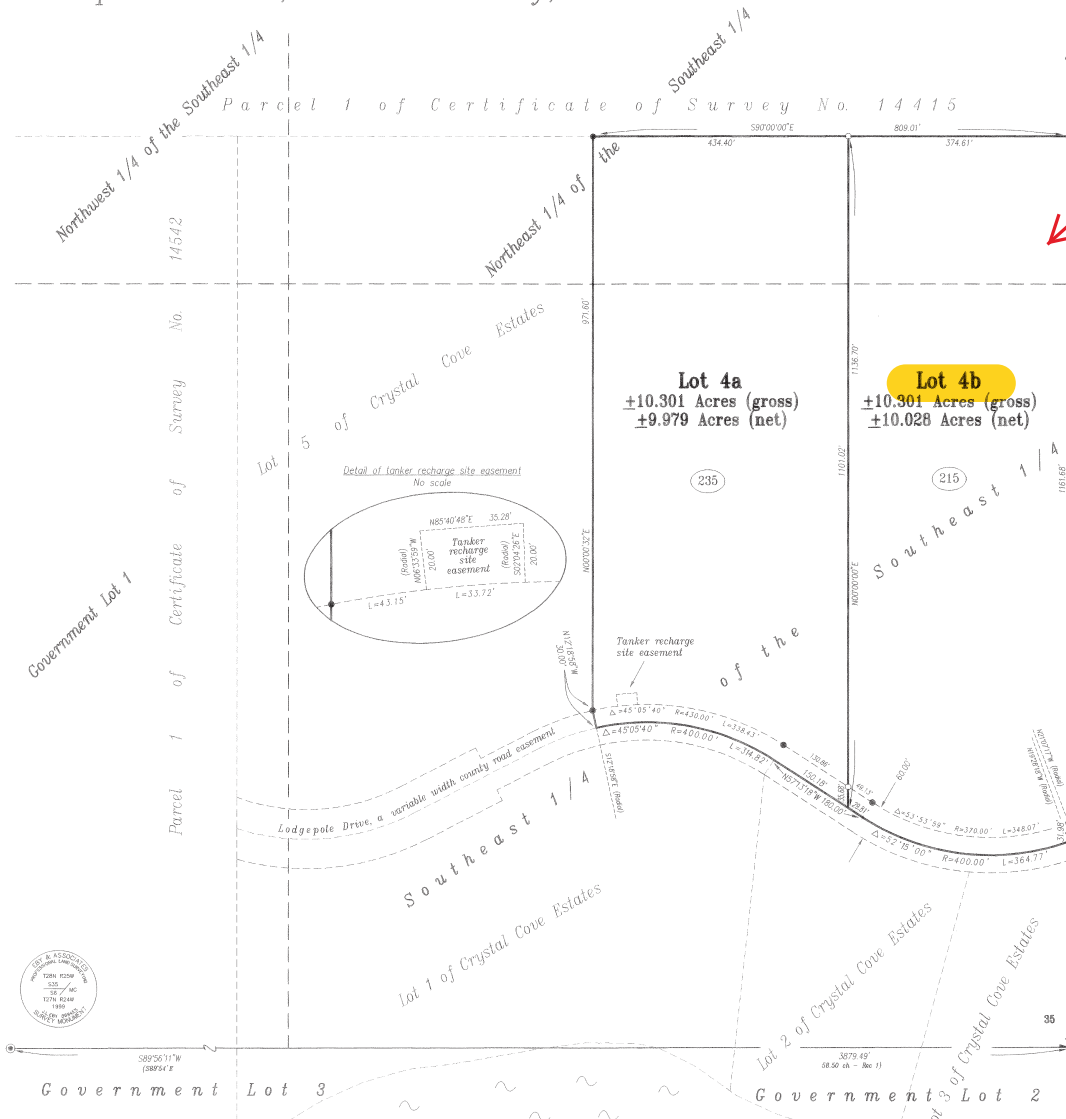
Northwest 1/4 of the Southeast 1/4

Southeast 1/4

Parcel 1 of Certificate of Survey No. 14415

S90°00'00"E

809.01'

434.40'

374.61'

Northeast 1/4 of the

Parcel 1 of Certificate of Survey No. 14542

Government Lot 1

Lot 5 of Crystal Cove Estates

971.60'

1136.70'

Lot 4a
±10.301 Acres (gross)
±9.979 Acres (net)

Lot 4b
±10.301 Acres (gross)
±10.028 Acres (net)

235

215

1101.02'

1161.68'

Detail of tanker recharge site easement
No scale

N85°40'48"E 35.28'

(Radial) N06°35'59"W 20.00'

Tanker recharge site easement

(Radial) S02°04'26"E 20.00'

L=43.15'

L=33.72'

N00°00'32"E

N00°00'00"E

Southeast 1/4 of the

N17°18'56"W 30.00'

Tanker recharge site easement

Δ=45°05'40" R=430.00' L=338.43'

Δ=45°05'40" R=400.00' L=314.82'

S17°18'56"E (Radial)

130.86'

150.18'

N57°13'18"W 180.06'

49.13'

29.81'

60.00'

Δ=53°53'58" R=370.00' L=348.07'

Δ=52°15'00" R=400.00' L=364.77'

Lodgepole Drive, a variable width county road easement

Southeast 1/4

Lot 1 of Crystal Cove Estates

Lot 2 of Crystal Cove Estates

Lot 3 of Crystal Cove Estates

S89°56'11"W (S89°54'E)

3879.49' 58.50 ch - Rec 1)

35

Government Lot 3

Government Lot 2

T28N R25W S35 S6 T27N R24W 1990 SURVEY MONUMENT